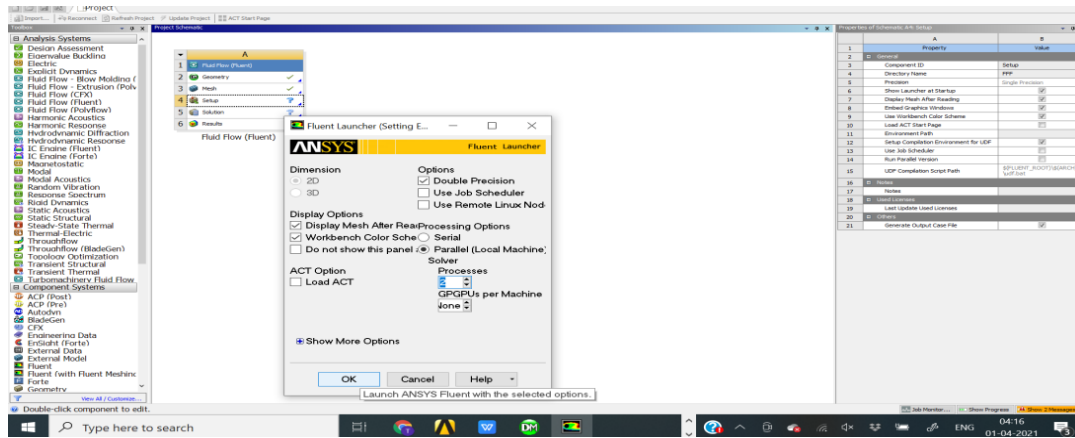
Project

Import... Reconnect Refresh Project Update Project ACT Start Page

Toolbox

Analysis Systems
Design Assessment
Eigenvalue Buckling
Electric
Explicit Dynamics
Fluid Flow - Blow Molding (
Fluid Flow - Extrusion (Poly
Fluid Flow (CFX)
Fluid Flow (Fluent)
Fluid Flow (Polyflow)
Harmonic Acoustics
Harmonic Response
Hydrodynamic Diffraction
Hydrodynamic Response
IC Engine (Fluent)
IC Engine (Forte)
Magnetostatic
Modal
Modal Acoustics
Random Vibration
Response Spectrum
Rigid Dynamics
Static Acoustics
Static Structural
Steady-State Thermal
Thermal-Electric
Throughflow
Throughflow (BladeGen)
Topology Optimization
Transient Structural
Transient Thermal
Turbomachinery Fluid Flow
Component Systems
ACP (Post)
ACP (Pre)
Autodyn
BladeGen
CFX
Engineering Data
EnSight (Forte)
External Data
External Model
Fluent
Fluent (with Fluent Meshing
Forte
Geometry

View All / Customize...

Double-click component to edit.

Project Schematic

A
1 Fluid Flow (Fluent)
2 Geometry
3 Mesh
4 Setup
5 Solution
6 Results
Fluid Flow (Fluent)

Fluent Launcher (Setting E...

ANSYS Fluent Launcher

Dimension
2D
3D

Options
Double Precision
Use Job Scheduler
Use Remote Linux Nod

Display Options
Display Mesh After Rea
Workbench Color Sche
Do not show this panel

Processing Options
Serial
Parallel (Local Machine)

Solver
Processes
2
GPGPUs per Machine
None

ACT Option
Load ACT

Show More Options

OK Cancel Help

Launch ANSYS Fluent with the selected options.

Properties of Schematic A4: Setup

| | A | B |
|---|---|---|
| 1 | Property | Value |
| 2 | General | |
| 3 | Component ID | Setup |
| 4 | Directory Name | FFF |
| 5 | Precision | Single Precision |
| 6 | Show Launcher at Startup | ☑ |
| 7 | Display Mesh After Reading | ☑ |
| 8 | Embed Graphics Windows | ☑ |
| 9 | Use Workbench Color Scheme | ☑ |
| 10 | Load ACT Start Page | ☐ |
| 11 | Environment Path | |
| 12 | Setup Compilation Environment for UDF | ☑ |
| 13 | Use Job Scheduler | ☐ |
| 14 | Run Parallel Version | ☐ |
| 15 | UDF Compilation Script Path | $(FLUENT_ROOT)\$(ARCH)\udf.bat |
| 16 | Notes | |
| 17 | Notes | |
| 18 | Used Licenses | |
| 19 | Last Update Used Licenses | |
| 20 | Others | |
| 21 | Generate Output Case File | ☑ |

Job Monitor... Show Progress Show 2 Messages

Type here to search

ENG 04:16 01-04-2021